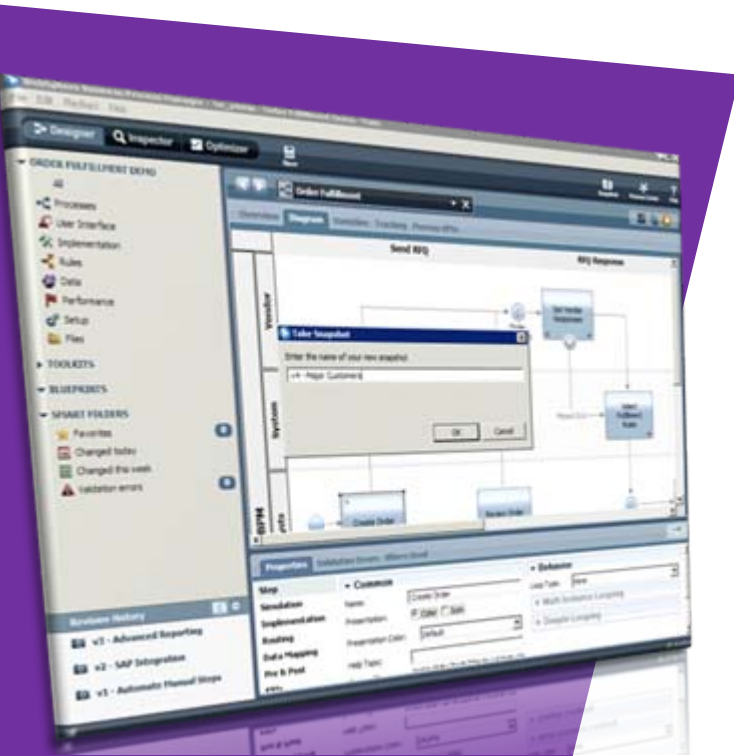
Designer
Inspector
Optimizer
ORDER FULFILLMENT DEMO
All
Processes
User Interface
Implementation
Rules
Data
Performance
Setup
Files
TOOLKITS
BLUEPRINTS
SMART FOLDERS
Favorites
Changed today
Changed this week
Validation errors
Revision History
v3 - Advanced Reporting
v2 - SAP Integration
v1 - Automate Manual Steps
Order Fulfillment
Overview
Diagram
Variables
Tracking
Send RFQ
RFQ Response
Vendor
System
Take Snapshot
Enter the name of your new snapshot:
Major Customers
OK
Cancel
Create Order
Review Order
Properties
Validation Errors
Step
Simulation
Implementation
Routing
Data Mapping
Pre & Post
Common
Name:
Create Order
Presentation:
Presentation Color:
Default
Help Topic:
Behavior
Bulk Simulation Logging
Enable Logging